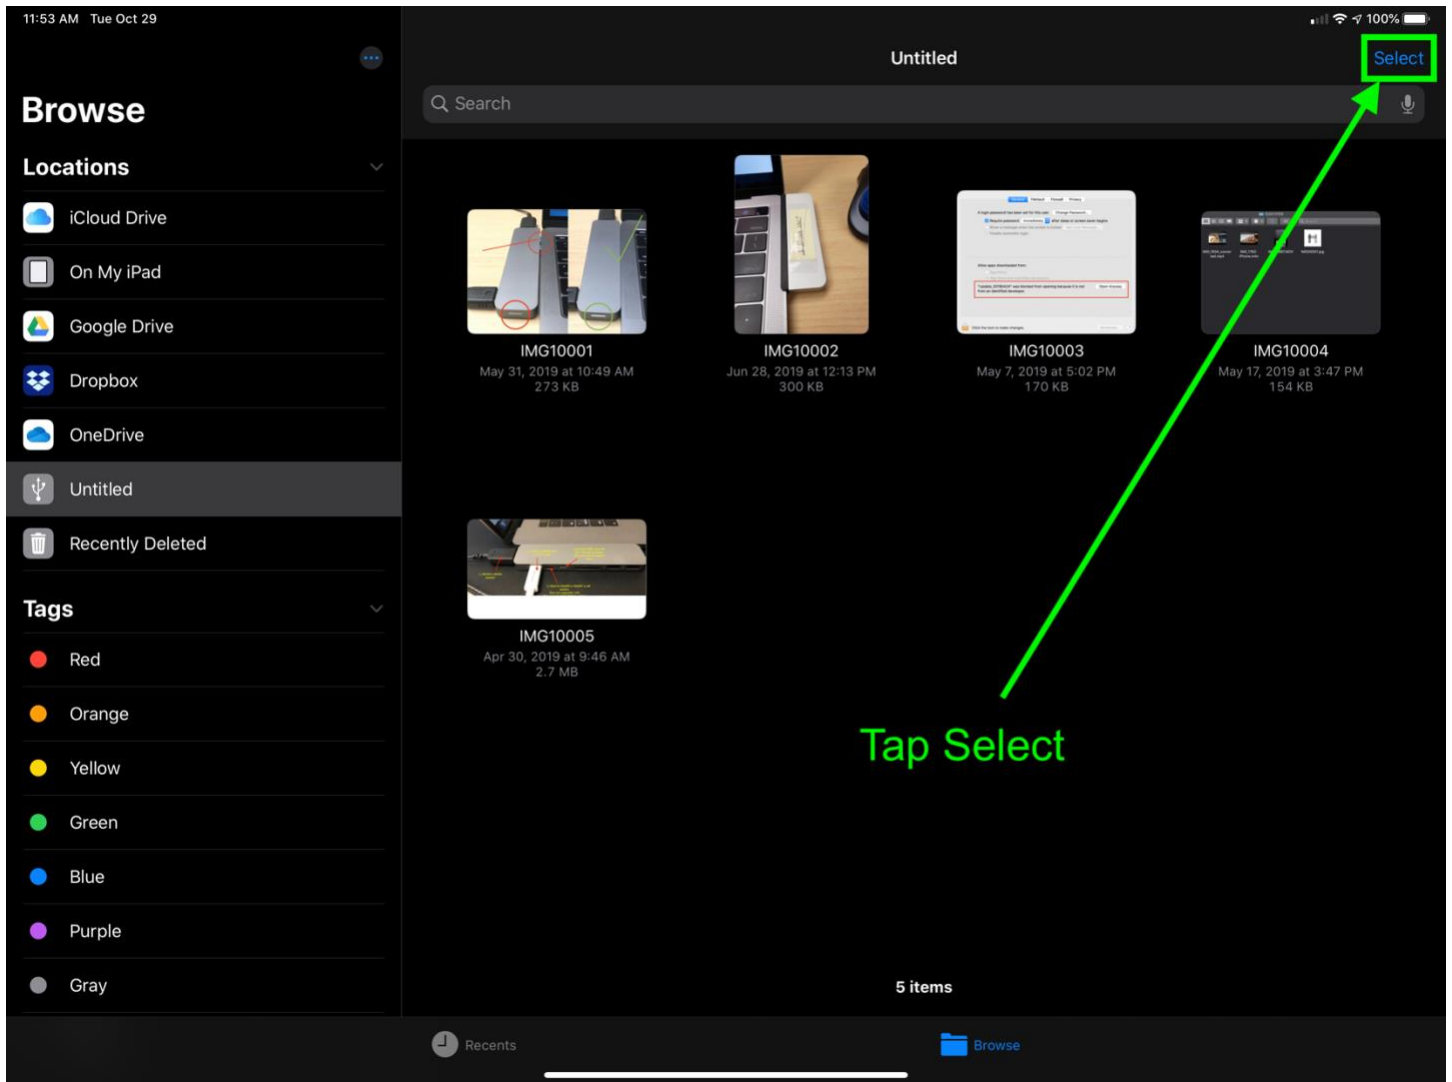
11:53 AM Tue Oct 29

100%

Browse

Locations

iCloud Drive

On My iPad

Google Drive

Dropbox

OneDrive

Untitled

Recently Deleted

Tags

Red

Orange

Yellow

Green

Blue

Purple

Gray

Untitled

Select

Search

IMG10001
May 31, 2019 at 10:49 AM
273 KB

IMG10002
Jun 28, 2019 at 12:13 PM
300 KB

IMG10003
May 7, 2019 at 5:02 PM
170 KB

IMG10004
May 17, 2019 at 3:47 PM
154 KB

IMG10005
Apr 30, 2019 at 9:46 AM
2.7 MB

Tap Select

5 items

Recents

Browse